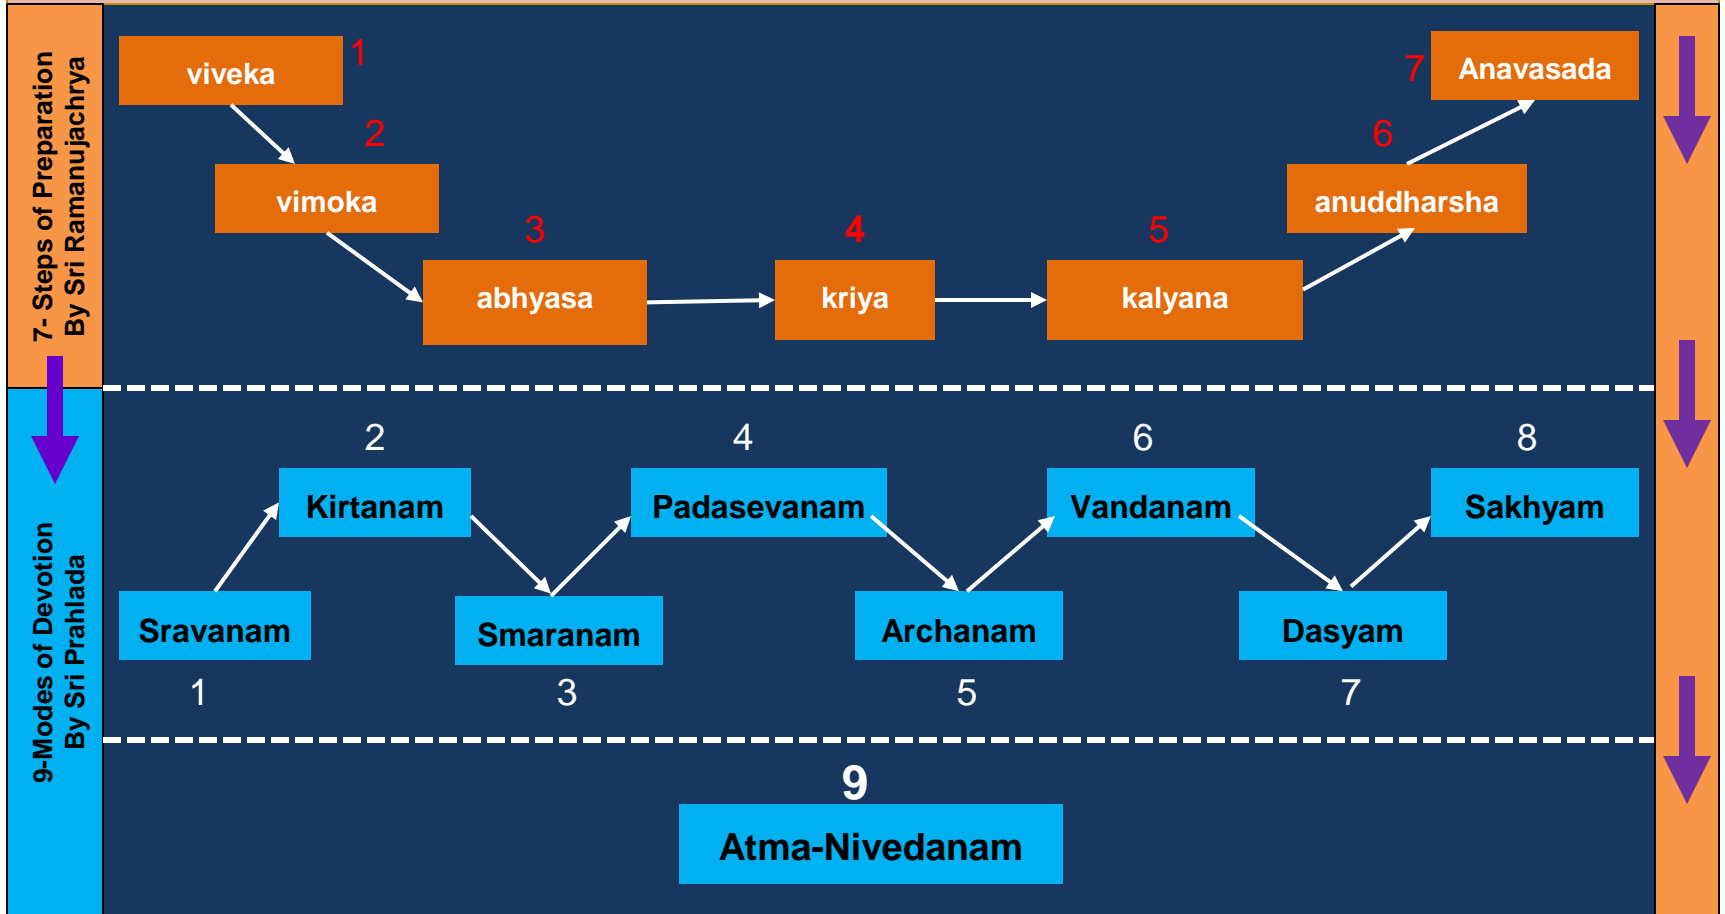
7- Steps of Preparation
By Sri Ramanujachrya

1
viveka
2
vimoka
3
abhyasa
4
kriya
5
kalyana
6
anuddharsha
7
Anavasada

9-Modes of Devotion
By Sri Prahlada

2
Kirtanam
4
Padasevanam
6
Vandanam
8
Sakhyam
Sravanam
1
Smaranam
3
Archanam
5
Dasyam
7

9
Atma-Nivedanam